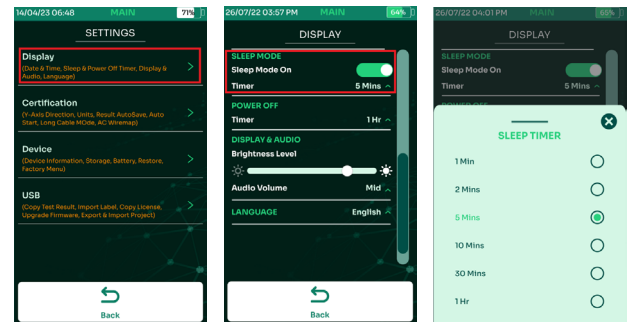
14/04/23 06:48 MAIN 71%

SETTINGS

Display
(Date & Time, Sleep & Power Off Timer, Display & Audio, Language)

Certification
(Y-Axis Direction, Units, Result AutoSave, Auto Start, Long Cable MOde, AC Wiremap)

Device
(Device Information, Storage, Battery, Restore, Factory Menu)

USB
(Copy Test Result, Import Label, Copy License, Upgrade Firmware, Export & Import Project)

Back

26/07/22 03:57 PM MAIN 64%

DISPLAY

SLEEP MODE
Sleep Mode On
Timer 5 Mins

POWER OFF
Timer 1 Hr

DISPLAY & AUDIO
Brightness Level

Audio Volume Mid

LANGUAGE English

Back

26/07/22 04:01 PM MAIN 65%

DISPLAY

SLEEP MODE
Sleep Mode On
Timer 5 Mins

SLEEP TIMER

1 Min
2 Mins
5 Mins
10 Mins
30 Mins
1 Hr